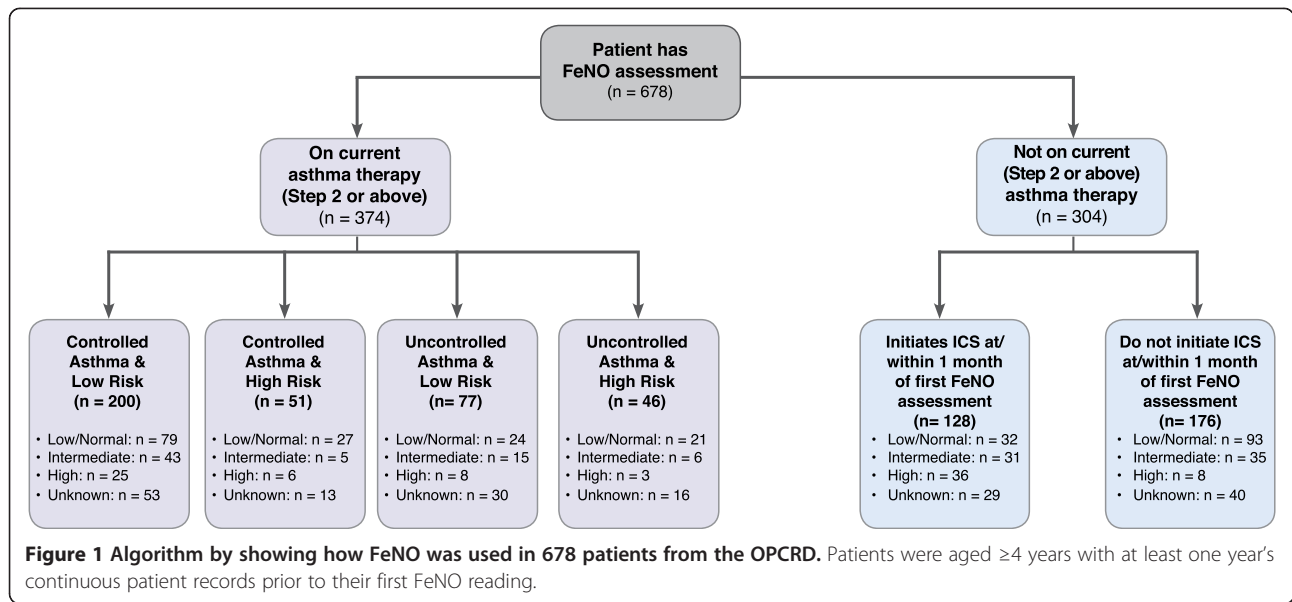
Patient has FeNO assessment
(n = 678)

On current asthma therapy (Step 2 or above)
(n = 374)

Not on current (Step 2 or above) asthma therapy
(n = 304)

Controlled Asthma & Low Risk
(n = 200)
• Low/Normal: n = 79
• Intermediate: n = 43
• High: n = 25
• Unknown: n = 53

Controlled Asthma & High Risk
(n = 51)
• Low/Normal: n = 27
• Intermediate: n = 5
• High: n = 6
• Unknown: n = 13

Uncontrolled Asthma & Low Risk
(n= 77)
• Low/Normal: n = 24
• Intermediate: n = 15
• High: n = 8
• Unknown: n = 30

Uncontrolled Asthma & High Risk
(n = 46)
• Low/Normal: n = 21
• Intermediate: n = 6
• High: n = 3
• Unknown: n = 16

Initiates ICS at/ within 1 month of first FeNO assessment
(n= 128)
• Low/Normal: n = 32
• Intermediate: n = 31
• High: n = 36
• Unknown: n = 29

Do not initiate ICS at/within 1 month of first FeNO assessment
(n= 176)
• Low/Normal: n = 93
• Intermediate: n = 35
• High: n = 8
• Unknown: n = 40

**Figure 1 Algorithm by showing how FeNO was used in 678 patients from the OPCRD.** Patients were aged ≥4 years with at least one year's continuous patient records prior to their first FeNO reading.